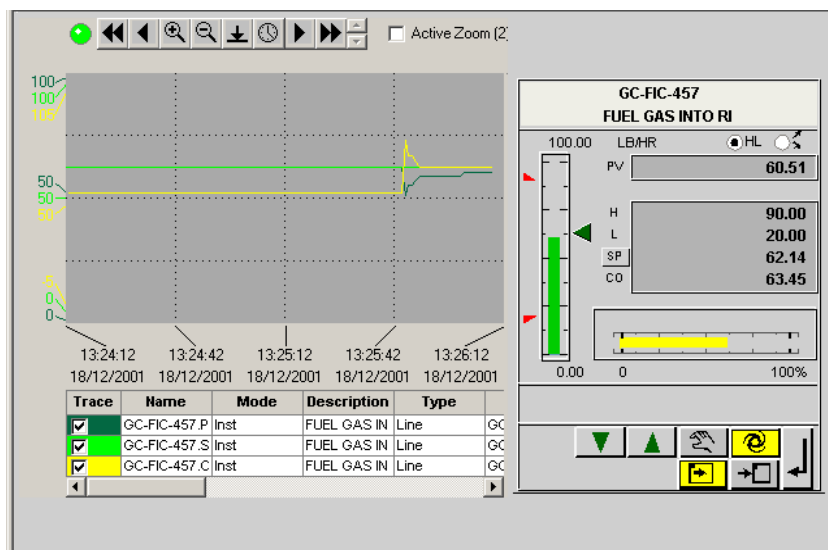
Active Zoom (2

100
100
105

50
50
50

5
0
0

13:24:12 18/12/2001
13:24:42 18/12/2001
13:25:12 18/12/2001
13:25:42 18/12/2001
13:26:12 18/12/2001

| Trace | Name | Mode | Description | Type | |
|---|---|---|---|---|---|
| ☑ | GC-FIC-457.P | Inst | FUEL GAS IN | Line | GC |
| ☑ | GC-FIC-457.S | Inst | FUEL GAS IN | Line | GC |
| ☑ | GC-FIC-457.C | Inst | FUEL GAS IN | Line | GC |

GC-FIC-457
FUEL GAS INTO RI

100.00 LB/HR HL

PV 60.51

H 90.00
L 20.00
SP 62.14
CO 63.45

0.00 0 100%